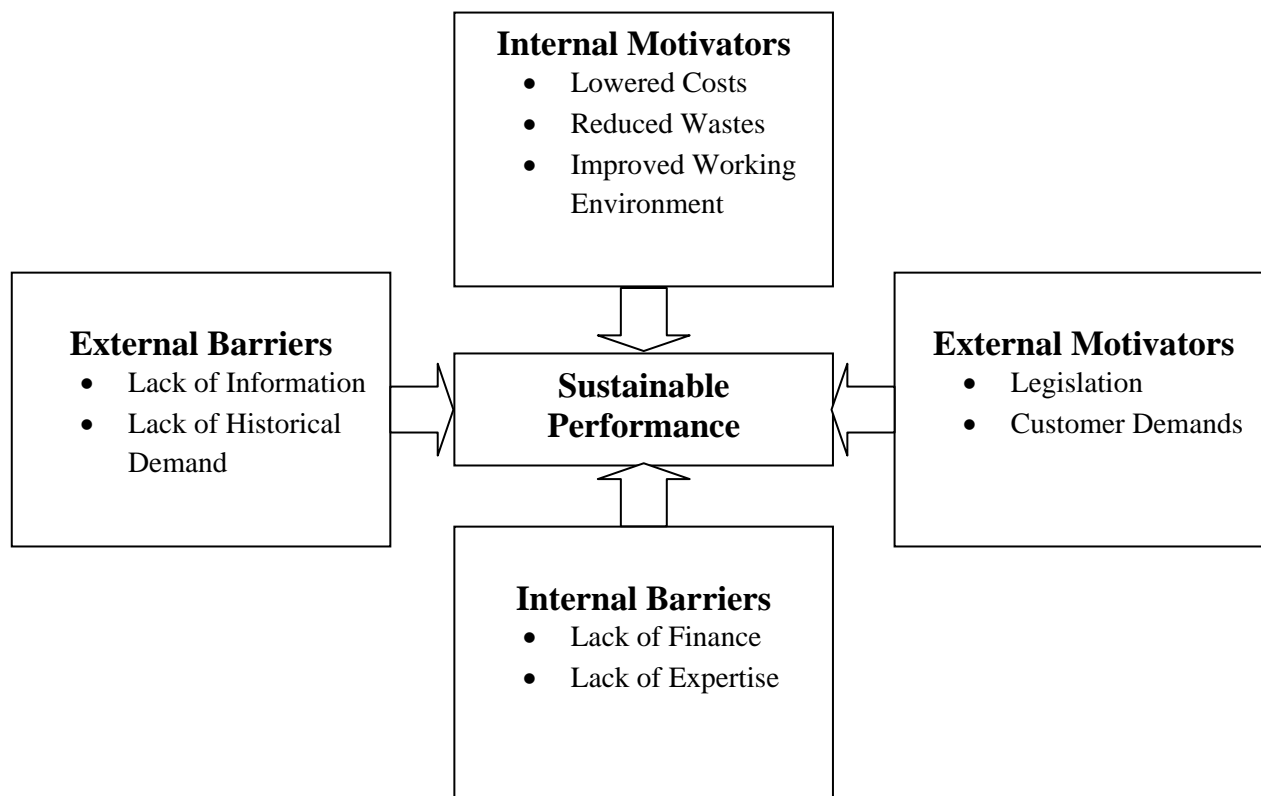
**Internal Motivators**
- Lowered Costs
- Reduced Wastes
- Improved Working Environment

**External Barriers**
- Lack of Information
- Lack of Historical Demand

**Sustainable Performance**

**External Motivators**
- Legislation
- Customer Demands

**Internal Barriers**
- Lack of Finance
- Lack of Expertise